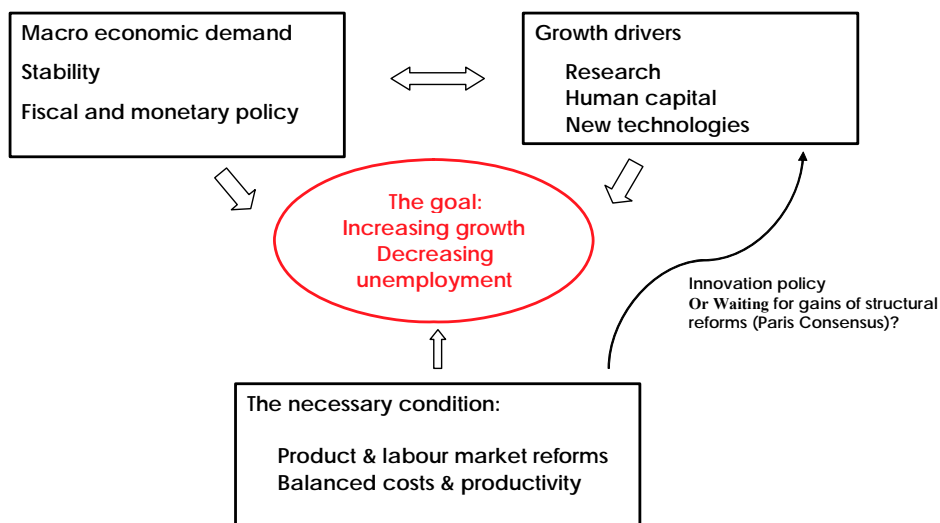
Macro economic demand
Stability
Fiscal and monetary policy

Growth drivers
Research
Human capital
New technologies

The goal:
Increasing growth
Decreasing unemployment

Innovation policy
Or Waiting for gains of structural reforms (Paris Consensus)?

The necessary condition:
Product & labour market reforms
Balanced costs & productivity